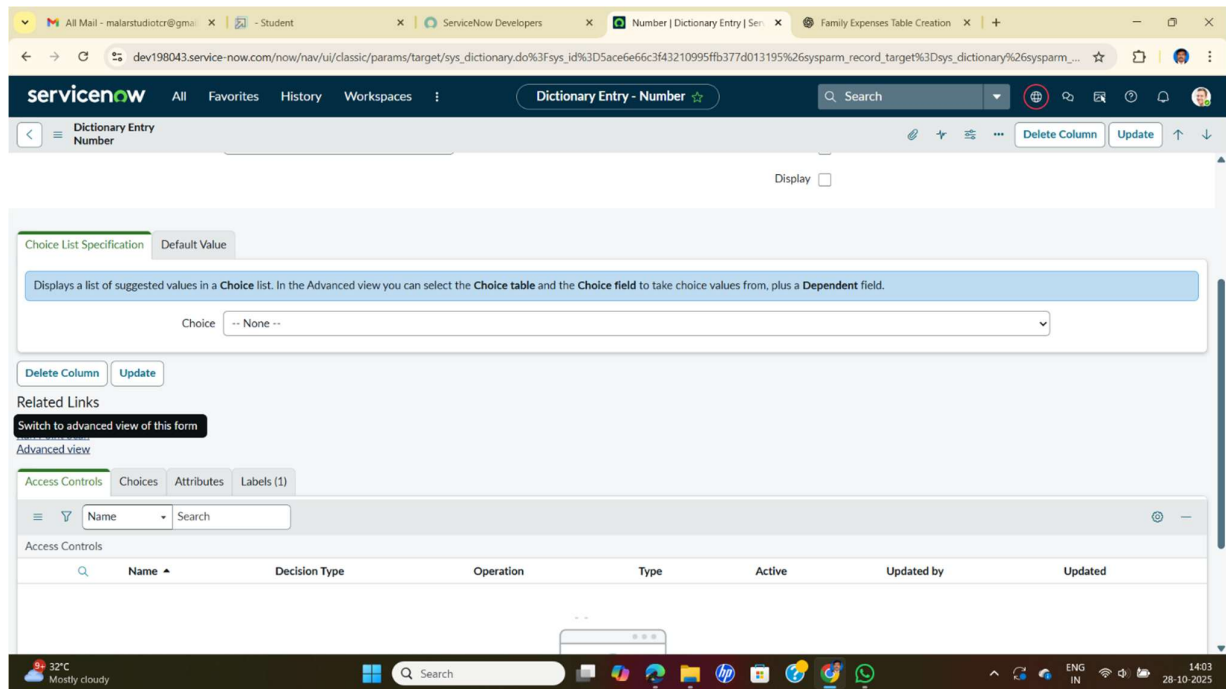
All Mail - malarstudiotcr@gma
- Student
ServiceNow Developers
Number | Dictionary Entry | Serv
Family Expenses Table Creation

dev198043.service-now.com/now/nav/ui/classic/params/target/sys_dictionary.do%3Fsys_id%3D5ace6e66c3f43210995ffb377d013195%26sysparm_record_target%3Dsys_dictionary%26sysparm_...

servicenow All Favorites History Workspaces
Dictionary Entry - Number
Search

Dictionary Entry
Number
Delete Column Update

Display

Choice List Specification Default Value

Displays a list of suggested values in a **Choice** list. In the Advanced view you can select the **Choice table** and the **Choice field** to take choice values from, plus a **Dependent** field.

Choice -- None --

Delete Column Update

Related Links
Switch to advanced view of this form
Advanced view

Access Controls Choices Attributes Labels (1)

Name Search

Access Controls

| Name ▲ | Decision Type | Operation | Type | Active | Updated by | Updated |
|---|---|---|---|---|---|---|

32°C
Mostly cloudy
Search
ENG IN
14:03
28-10-2025